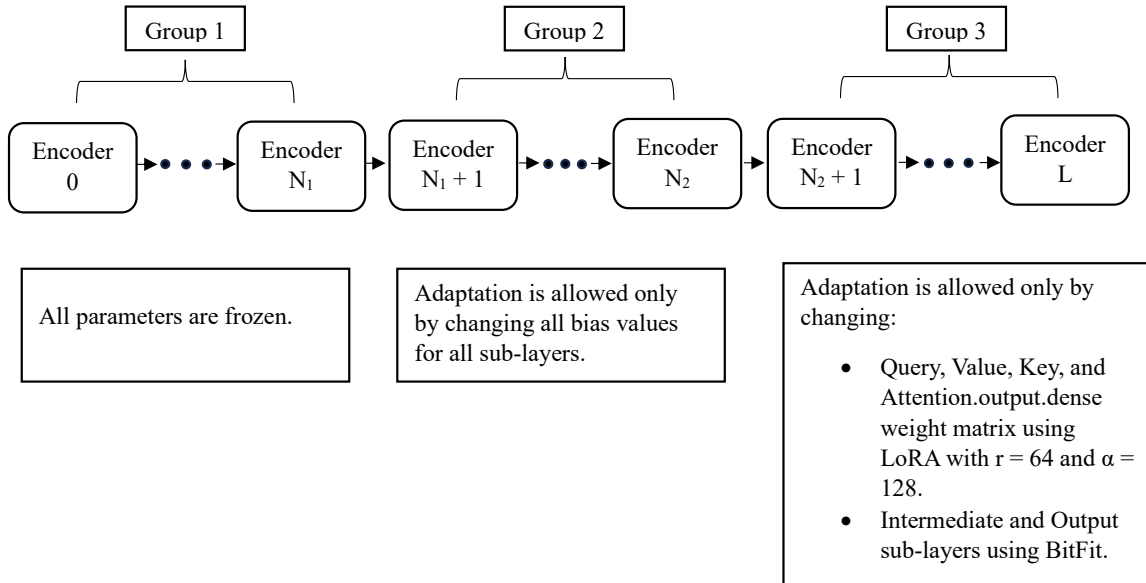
Group 1

Group 2

Group 3

Encoder 0

Encoder $N_1$

Encoder $N_1 + 1$

Encoder $N_2$

Encoder $N_2 + 1$

Encoder L

All parameters are frozen.

Adaptation is allowed only by changing all bias values for all sub-layers.

Adaptation is allowed only by changing:

- Query, Value, Key, and Attention.output.dense weight matrix using LoRA with $r = 64$ and $\alpha = 128$.
- Intermediate and Output sub-layers using BitFit.